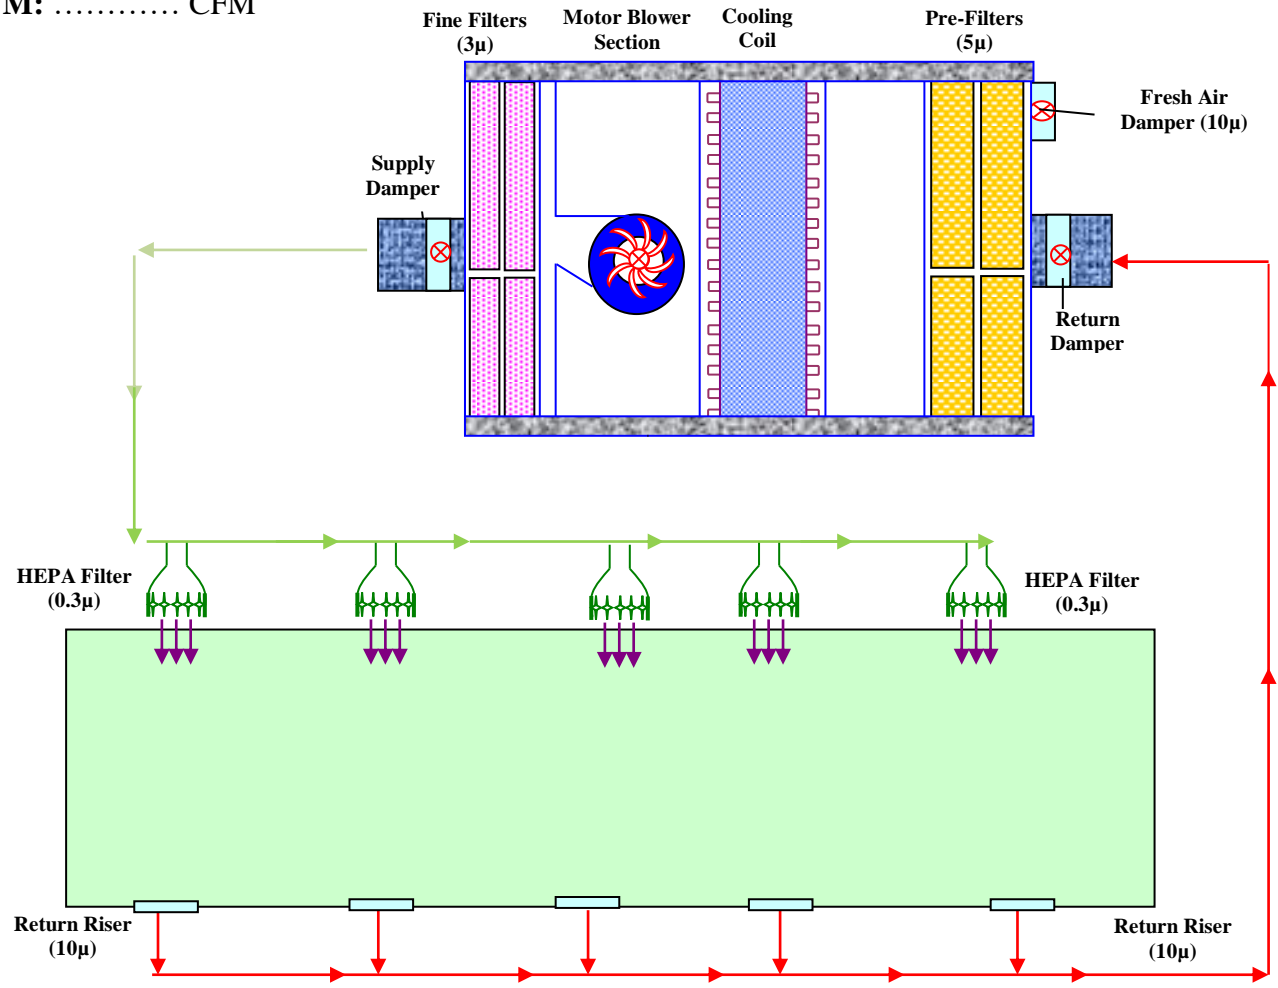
M: ………… CFM

Fine Filters (3µ)

Motor Blower Section

Cooling Coil

Pre-Filters (5µ)

Fresh Air Damper (10µ)

Supply Damper

Return Damper

HEPA Filter (0.3µ)

HEPA Filter (0.3µ)

Return Riser (10µ)

Return Riser (10µ)